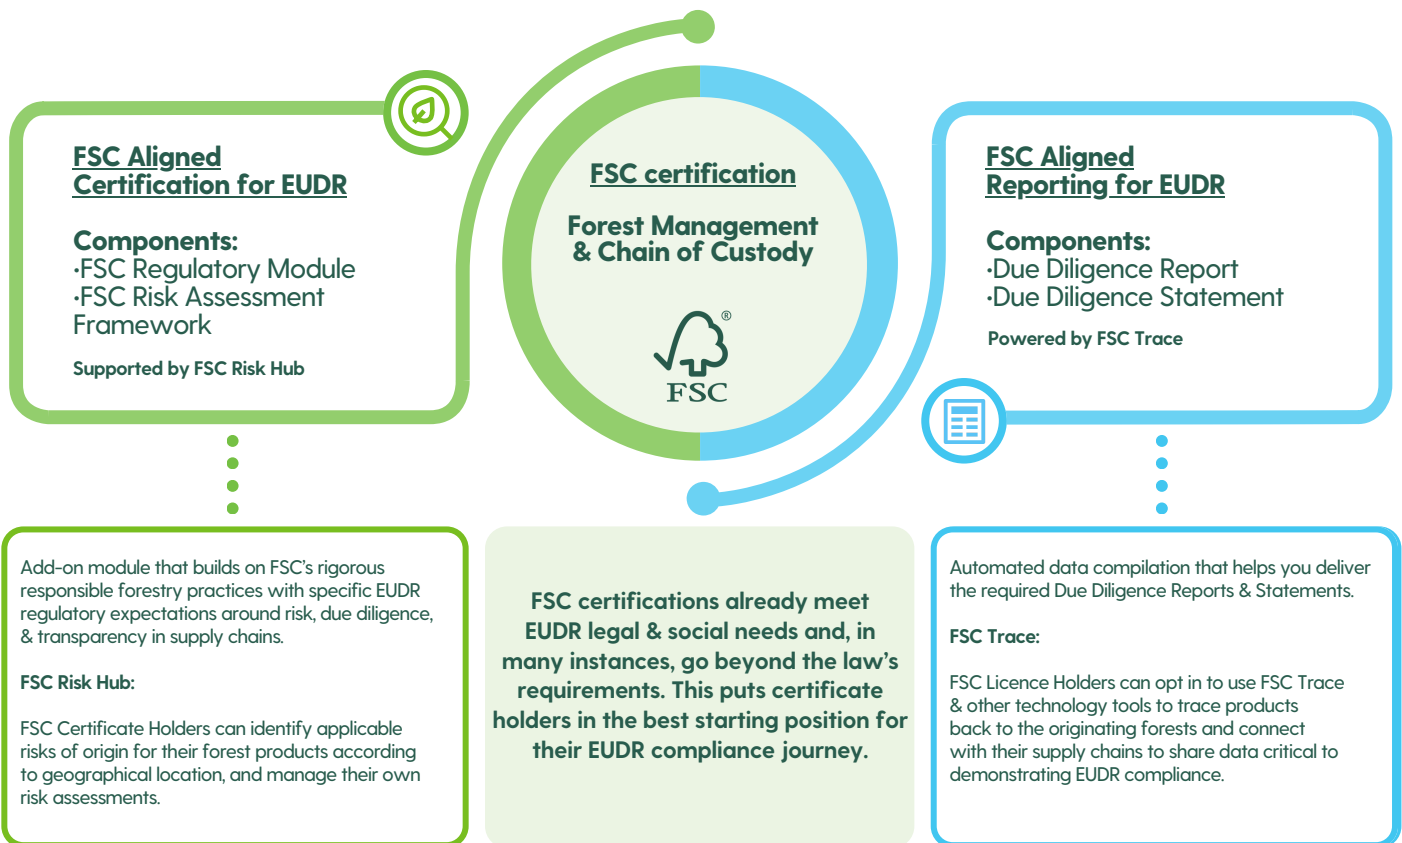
FSC Aligned Certification for EUDR

Components:
·FSC Regulatory Module
·FSC Risk Assessment Framework

Supported by FSC Risk Hub

FSC certification

Forest Management & Chain of Custody

FSC®

FSC Aligned Reporting for EUDR

Components:
·Due Diligence Report
·Due Diligence Statement

Powered by FSC Trace

Add-on module that builds on FSC's rigorous responsible forestry practices with specific EUDR regulatory expectations around risk, due diligence, & transparency in supply chains.

FSC Risk Hub:

FSC Certificate Holders can identify applicable risks of origin for their forest products according to geographical location, and manage their own risk assessments.

FSC certifications already meet EUDR legal & social needs and, in many instances, go beyond the law's requirements. This puts certificate holders in the best starting position for their EUDR compliance journey.

Automated data compilation that helps you deliver the required Due Diligence Reports & Statements.

FSC Trace:

FSC Licence Holders can opt in to use FSC Trace & other technology tools to trace products back to the originating forests and connect with their supply chains to share data critical to demonstrating EUDR compliance.